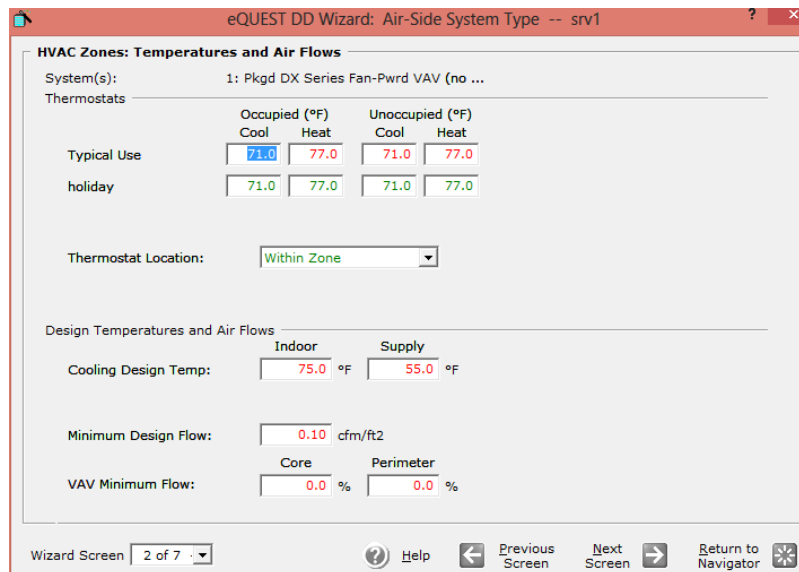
eQUEST DD Wizard: Air-Side System Type -- srv1

? ×

HVAC Zones: Temperatures and Air Flows

System(s): 1: Pkgd DX Series Fan-Pwrd VAV (no ...

Thermostats

| | Occupied (°F) Cool | Occupied (°F) Heat | Unoccupied (°F) Cool | Unoccupied (°F) Heat |
|---|---|---|---|---|
| Typical Use | 71.0 | 77.0 | 71.0 | 77.0 |
| holiday | 71.0 | 77.0 | 71.0 | 77.0 |

Thermostat Location: Within Zone

Design Temperatures and Air Flows

| | Indoor | | Supply | |
|---|---|---|---|---|
| Cooling Design Temp: | 75.0 | °F | 55.0 | °F |

Minimum Design Flow: 0.10 cfm/ft2

| | Core | | Perimeter | |
|---|---|---|---|---|
| VAV Minimum Flow: | 0.0 | % | 0.0 | % |

Wizard Screen 2 of 7

Help

Previous Screen

Next Screen

Return to Navigator